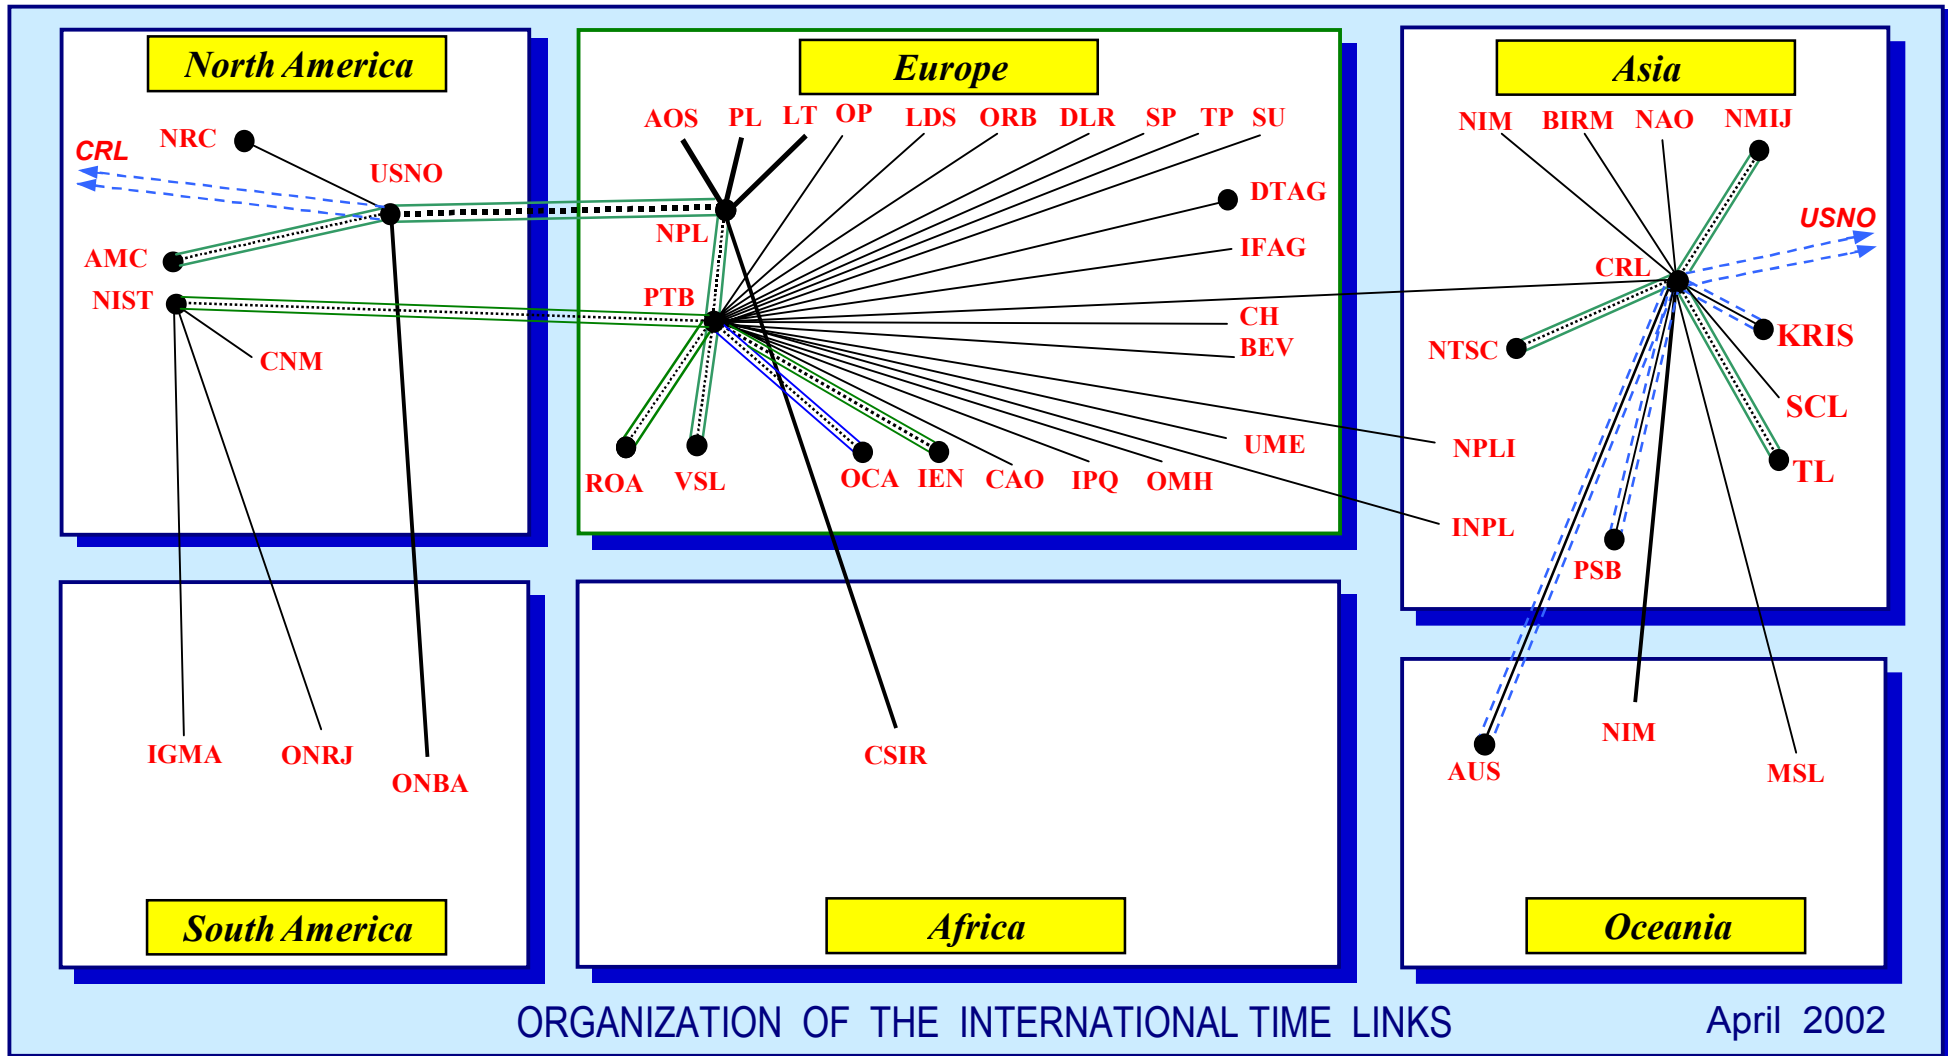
North America

CRL
NRC
USNO
AMC
NIST
CNM

Europe

AOS PL LT OP LDS ORB DLR SP TP SU
DTAG
NPL
IFAG
PTB
CH
BEV
UME
NPLI
INPL
ROA VSL OCA IEN CAO IPQ OMH

Asia

NIM BIRM NAO NMIJ
USNO
CRL
NTSC
KRIS
SCL
TL
PSB

IGMA ONRJ
ONBA

South America

CSIR

Africa

AUS
NIM
MSL

Oceania

ORGANIZATION OF THE INTERNATIONAL TIME LINKS

April 2002